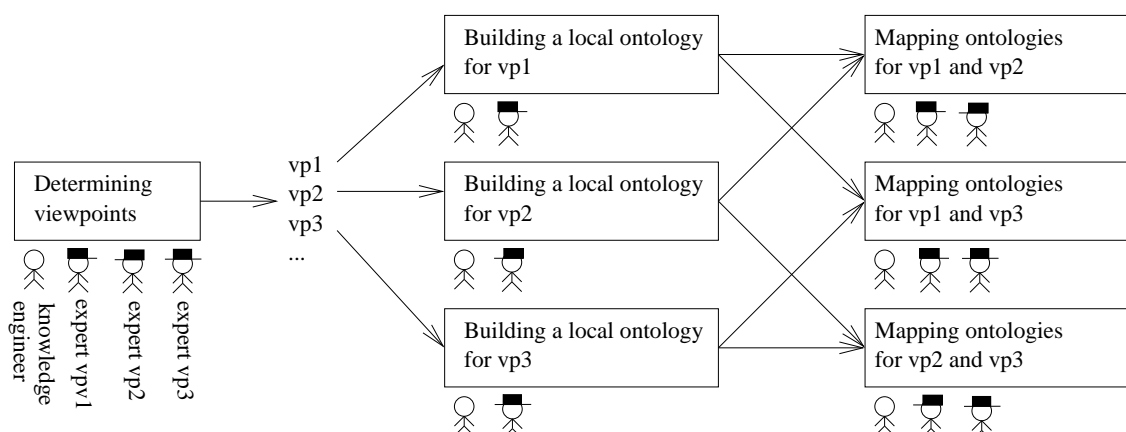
Determining viewpoints

knowledge engineer
expert vpv1
expert vp2
expert vp3

vp1
vp2
vp3
...

Building a local ontology for vp1

Building a local ontology for vp2

Building a local ontology for vp3

Mapping ontologies for vp1 and vp2

Mapping ontologies for vp1 and vp3

Mapping ontologies for vp2 and vp3